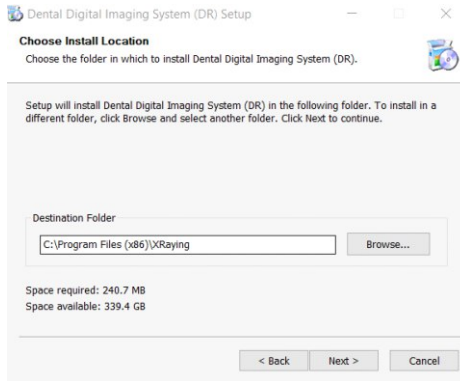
Dental Digital Imaging System (DR) Setup

Choose Install Location

Choose the folder in which to install Dental Digital Imaging System (DR).

Setup will install Dental Digital Imaging System (DR) in the following folder. To install in a different folder, click Browse and select another folder. Click Next to continue.

Destination Folder

C:\Program Files (x86)\XRaying

Browse...

Space required: 240.7 MB
Space available: 339.4 GB

< Back
Next >
Cancel